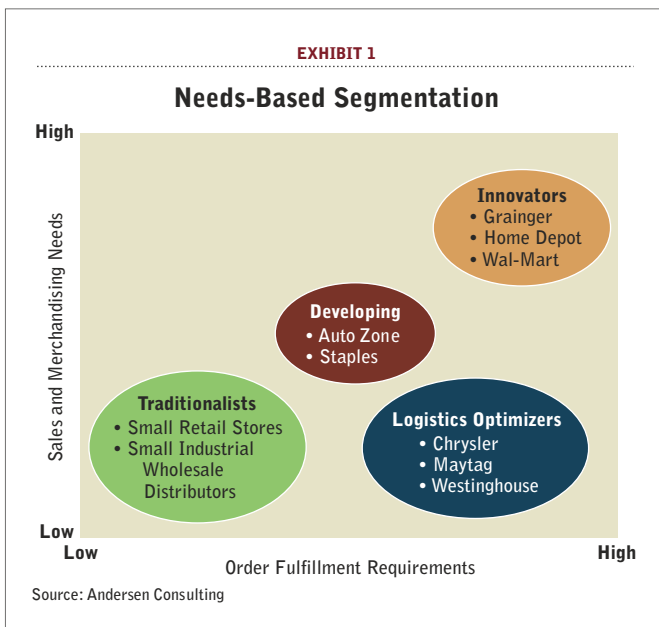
EXHIBIT 1

Needs-Based Segmentation

High

Sales and Merchandising Needs

Low

Innovators
• Grainger
• Home Depot
• Wal-Mart

Developing
• Auto Zone
• Staples

Traditionalists
• Small Retail Stores
• Small Industrial Wholesale Distributors

Logistics Optimizers
• Chrysler
• Maytag
• Westinghouse

Low

Order Fulfillment Requirements

High

Source: Andersen Consulting